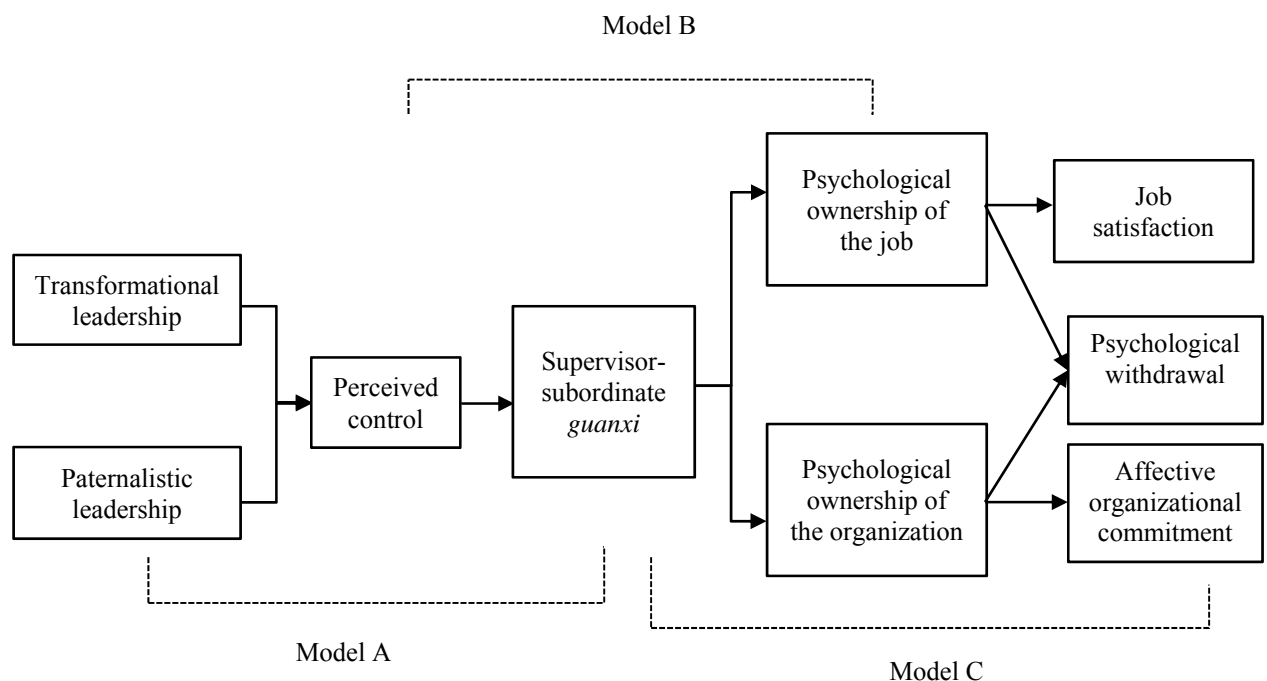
Model B

Transformational leadership

Paternalistic leadership

Perceived control

Supervisor-subordinate *guanxi*

Psychological ownership of the job

Psychological ownership of the organization

Job satisfaction

Psychological withdrawal

Affective organizational commitment

Model A

Model C